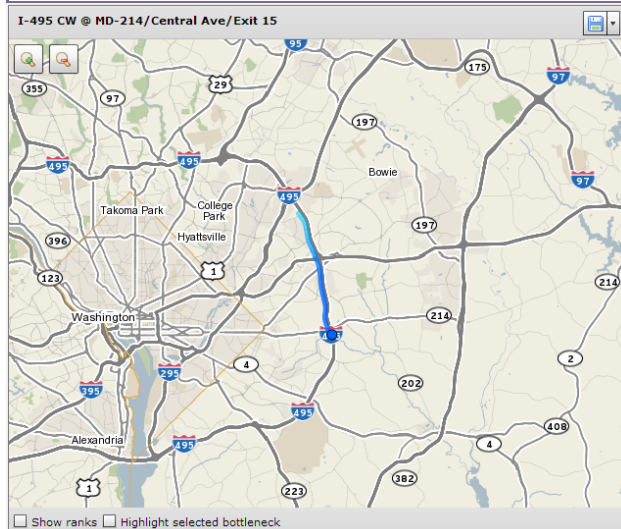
I-495 CW @ MD-214/Central Ave/Exit 15

95
175
355
97
29
97
197
495
495
Bowie
97
Takoma Park
College Park
495
396
Hyattsville
197
123
1
214
Washington
214
495
2
295
4
395
202
495
408
Alexandria
495
4
1
382
223

Show ranks
Highlight selected bottleneck